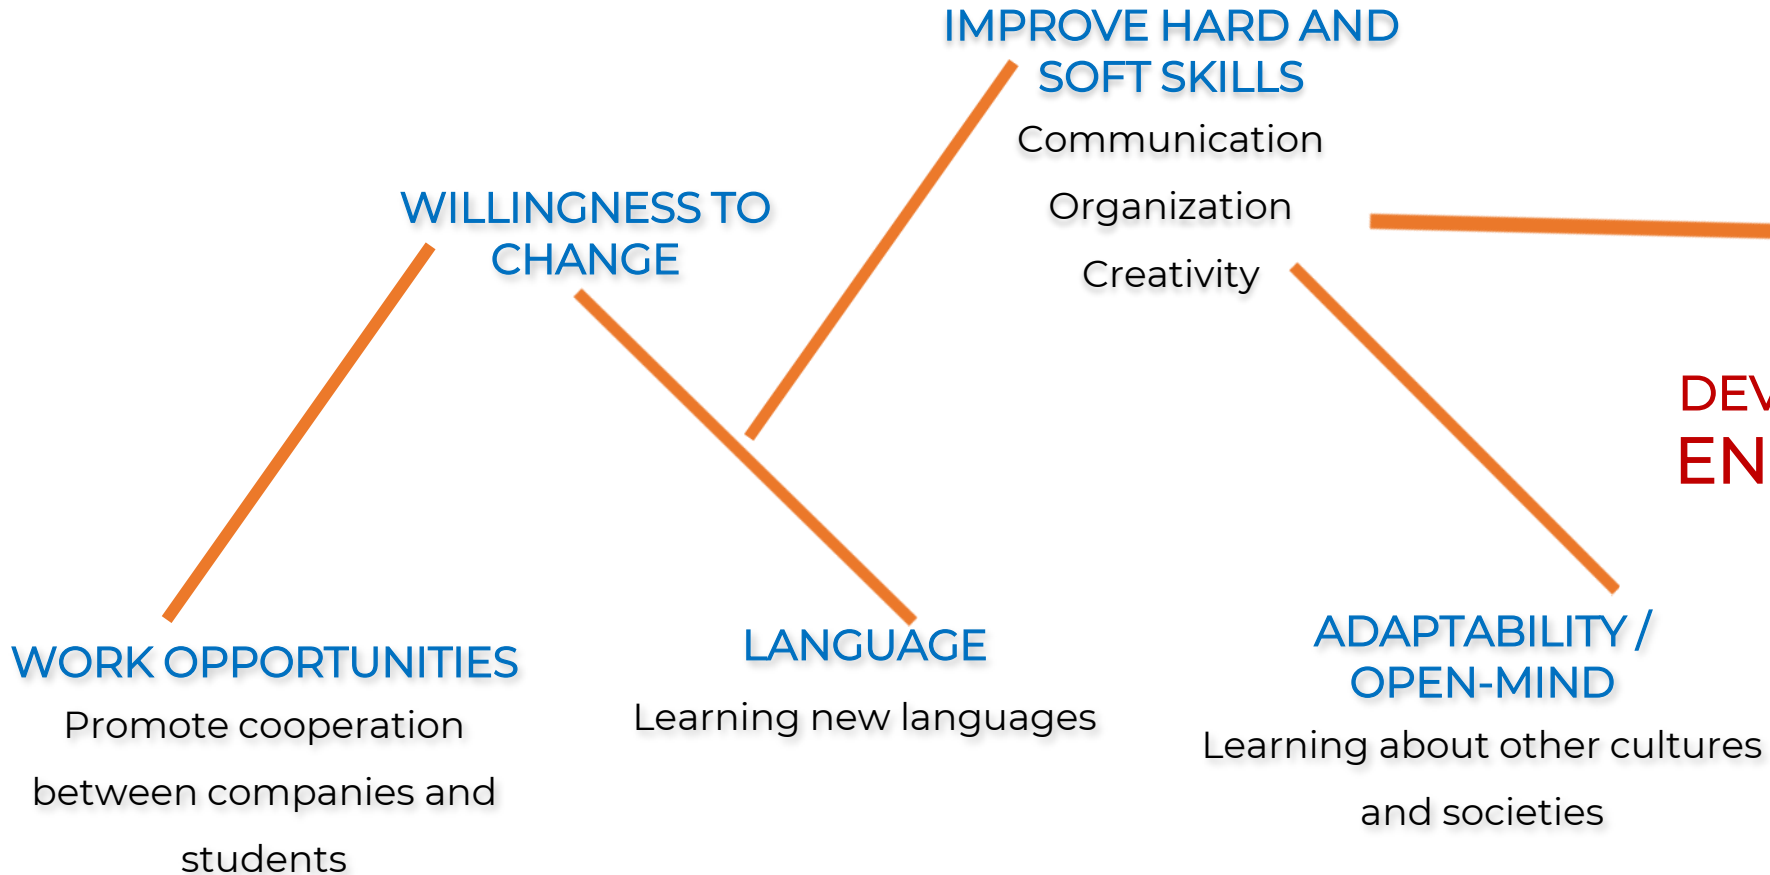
IMPROVE HARD AND SOFT SKILLS

Communication

Organization

Creativity

WILLINGNESS TO CHANGE

DEV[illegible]

EN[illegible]

WORK OPPORTUNITIES

Promote cooperation between companies and students

LANGUAGE

Learning new languages

ADAPTABILITY / OPEN-MIND

Learning about other cultures and societies